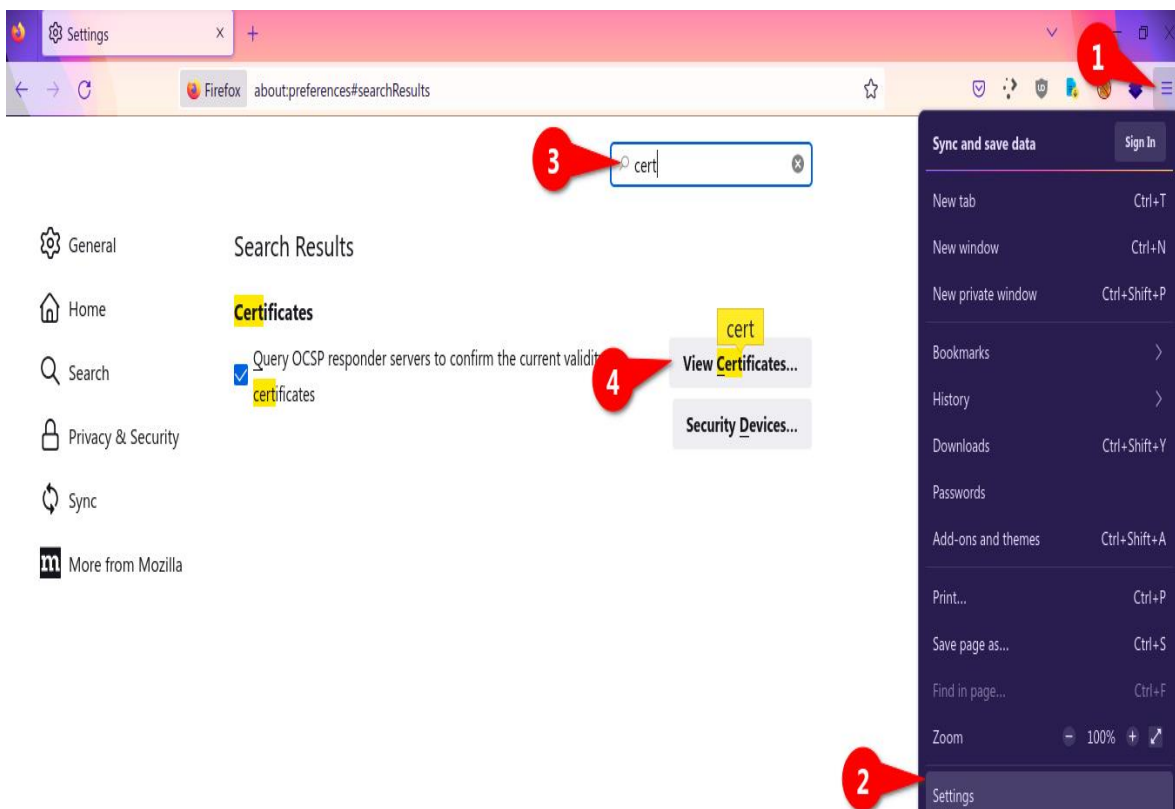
Settings

Firefox about:preferences#searchResults

1

3

cert

General

Home

Search

Privacy & Security

Sync

More from Mozilla

Search Results

Certificates

Query OCSP responder servers to confirm the current validit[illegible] certificates

cert

4

View Certificates...

Security Devices...

Sync and save data

Sign In

New tab Ctrl+T

New window Ctrl+N

New private window Ctrl+Shift+P

Bookmarks

History

Downloads Ctrl+Shift+Y

Passwords

Add-ons and themes Ctrl+Shift+A

Print... Ctrl+P

Save page as... Ctrl+S

Find in page... Ctrl+F

Zoom − 100% +

2

Settings